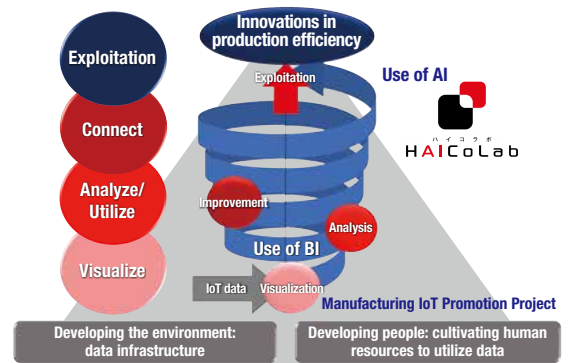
Exploitation

Connect

Analyze/ Utilize

Visualize

Innovations in production efficiency

Exploitation

Use of AI

ハイコラボ
HAICoLab

Improvement

Analysis

Use of BI

IoT data

Visualization

Manufacturing IoT Promotion Project

Developing the environment: data infrastructure

Developing people: cultivating human resources to utilize data